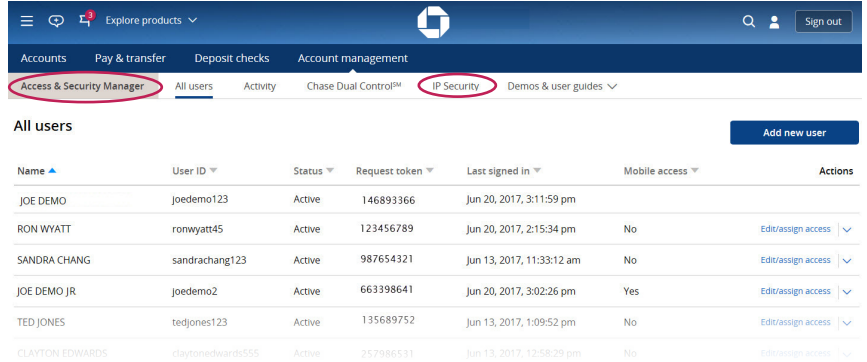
3 Explore products

Sign out

Accounts Pay & transfer Deposit checks Account management

Access & Security Manager All users Activity Chase Dual Control℠ IP Security Demos & user guides

All users

Add new user

| Name | User ID | Status | Request token | Last signed in | Mobile access | Actions |
|---|---|---|---|---|---|---|
| JOE DEMO | joedemo123 | Active | 146893366 | Jun 20, 2017, 3:11:59 pm | | |
| RON WYATT | ronwyatt45 | Active | 123456789 | Jun 20, 2017, 2:15:34 pm | No | Edit/assign access |
| SANDRA CHANG | sandrachang123 | Active | 987654321 | Jun 13, 2017, 11:33:12 am | No | Edit/assign access |
| JOE DEMO JR | joedemo2 | Active | 663398641 | Jun 20, 2017, 3:02:26 pm | Yes | Edit/assign access |
| TED JONES | tedjones123 | Active | 135689752 | Jun 13, 2017, 1:09:52 pm | No | Edit/assign access |
| CLAYTON EDWARDS | claytonedwards555 | Active | 257986531 | Jun 13, 2017, 12:58:29 pm | No | Edit/assign access |